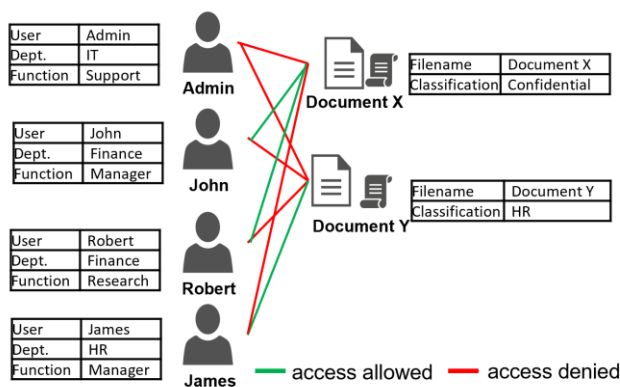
| User | Admin |
|---|---|
| Dept. | IT |
| Function | Support |

Admin

| User | John |
|---|---|
| Dept. | Finance |
| Function | Manager |

John

| User | Robert |
|---|---|
| Dept. | Finance |
| Function | Research |

Robert

| User | James |
|---|---|
| Dept. | HR |
| Function | Manager |

James

Document X

| Filename | Document X |
|---|---|
| Classification | Confidential |

Document Y

| Filename | Document Y |
|---|---|
| Classification | HR |

access allowed access denied